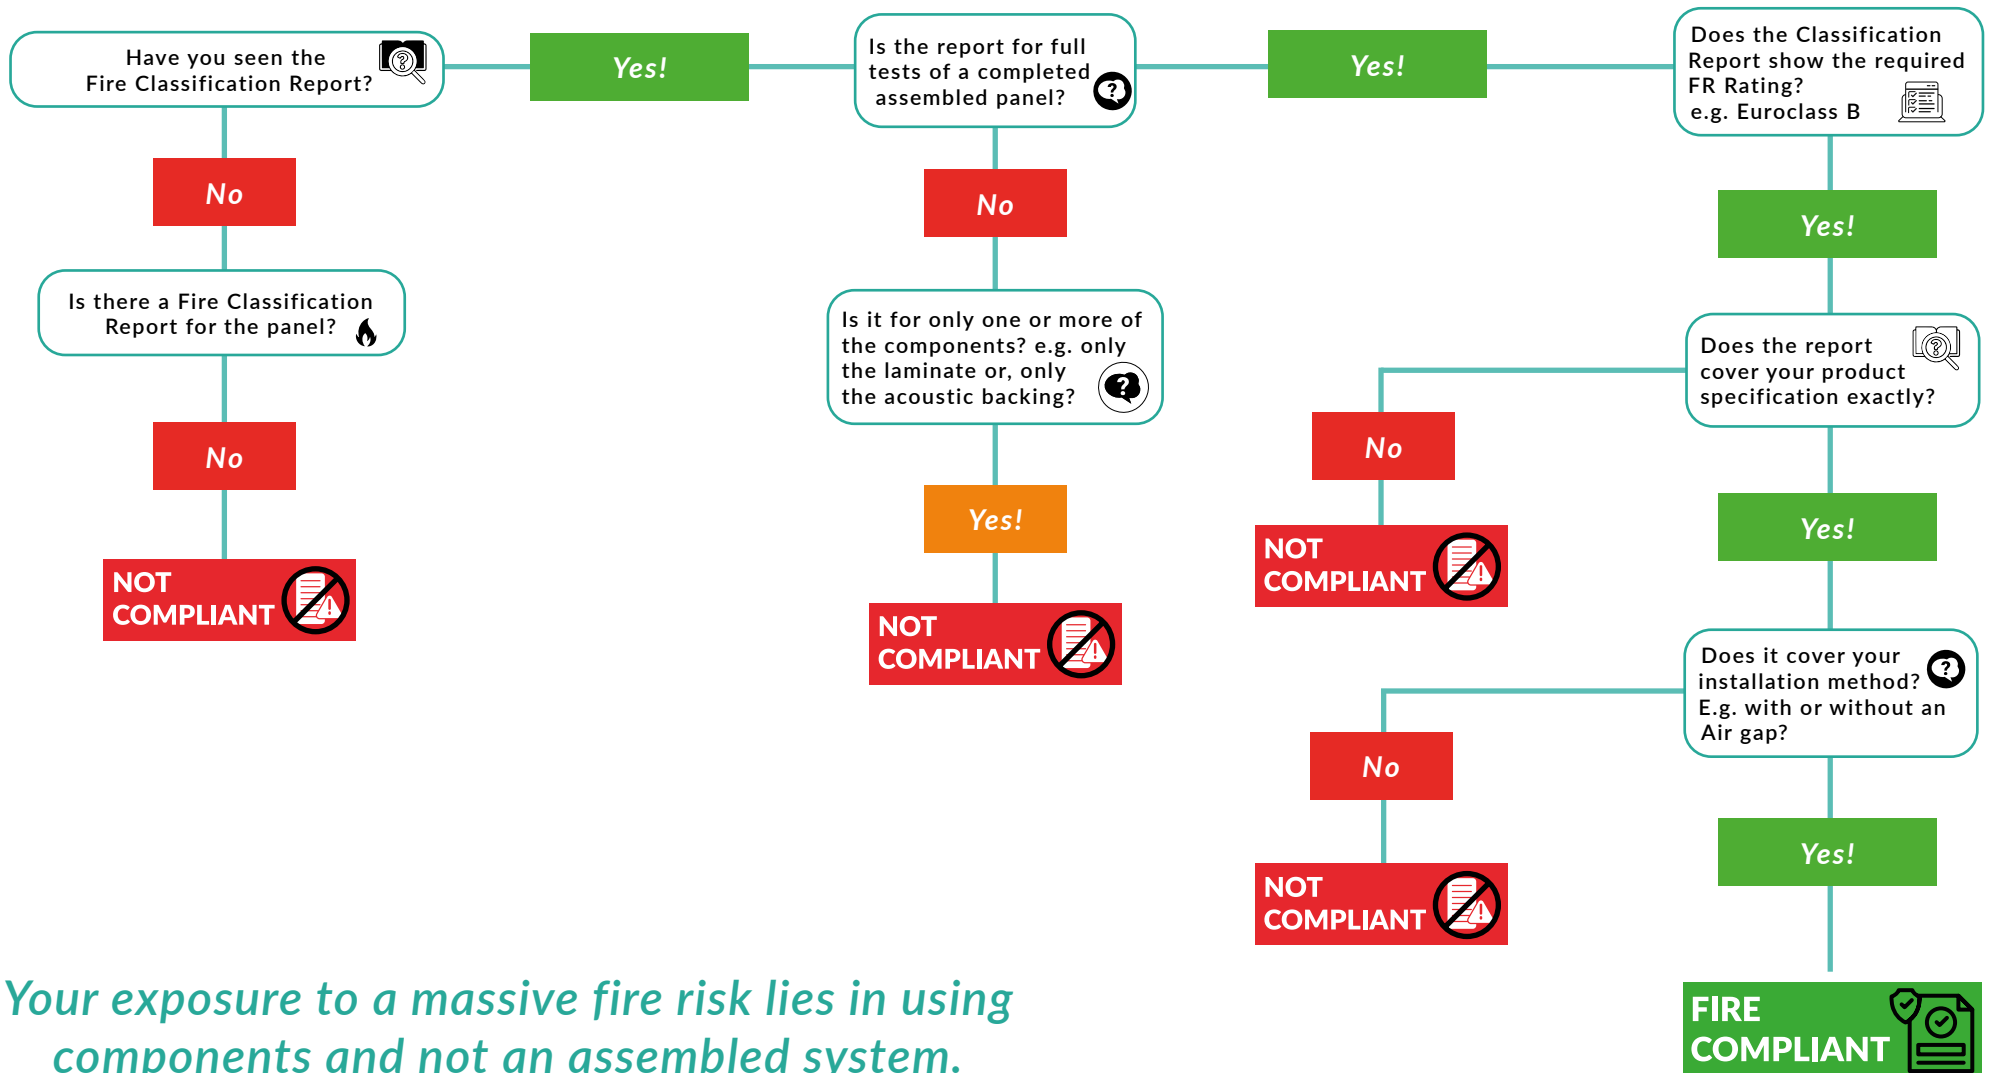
Have you seen the Fire Classification Report?

Yes!

Is the report for full tests of a completed assembled panel?

Yes!

Does the Classification Report show the required FR Rating? e.g. Euroclass B

No

No

Yes!

Is there a Fire Classification Report for the panel?

Is it for only one or more of the components? e.g. only the laminate or, only the acoustic backing?

Does the report cover your product specification exactly?

No

No

Yes!

Yes!

NOT COMPLIANT

NOT COMPLIANT

NOT COMPLIANT

Does it cover your installation method? E.g. with or without an Air gap?

No

Yes!

NOT COMPLIANT

Your exposure to a massive fire risk lies in using components and not an assembled system.

FIRE COMPLIANT